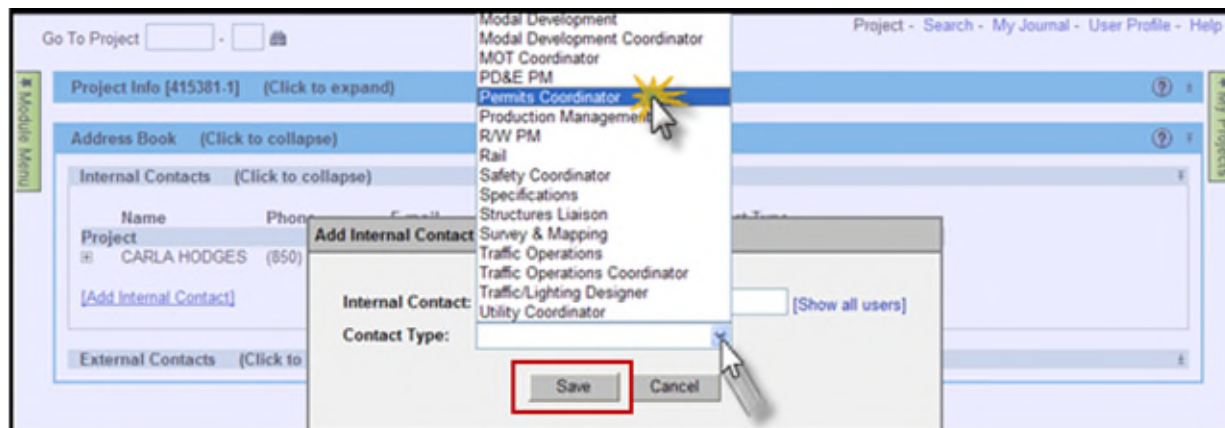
Go To Project [ ] - [ ]

Project - Search - My Journal - User Profile - Help

Module Menu

My Projects

Project Info [415381-1] (Click to expand)

Address Book (Click to collapse)

Internal Contacts (Click to collapse)

Name Phone

Project

CARLA HODGES (850)

[Add Internal Contact]

External Contacts (Click to

Modal Development
Modal Development Coordinator
MOT Coordinator
PD&E PM
Permits Coordinator
Production Management
R/W PM
Rail
Safety Coordinator
Specifications
Structures Liaison
Survey & Mapping
Traffic Operations
Traffic Operations Coordinator
Traffic/Lighting Designer
Utility Coordinator

Add Internal Contact

Internal Contact:

[Show all users]

Contact Type:

Save

Cancel